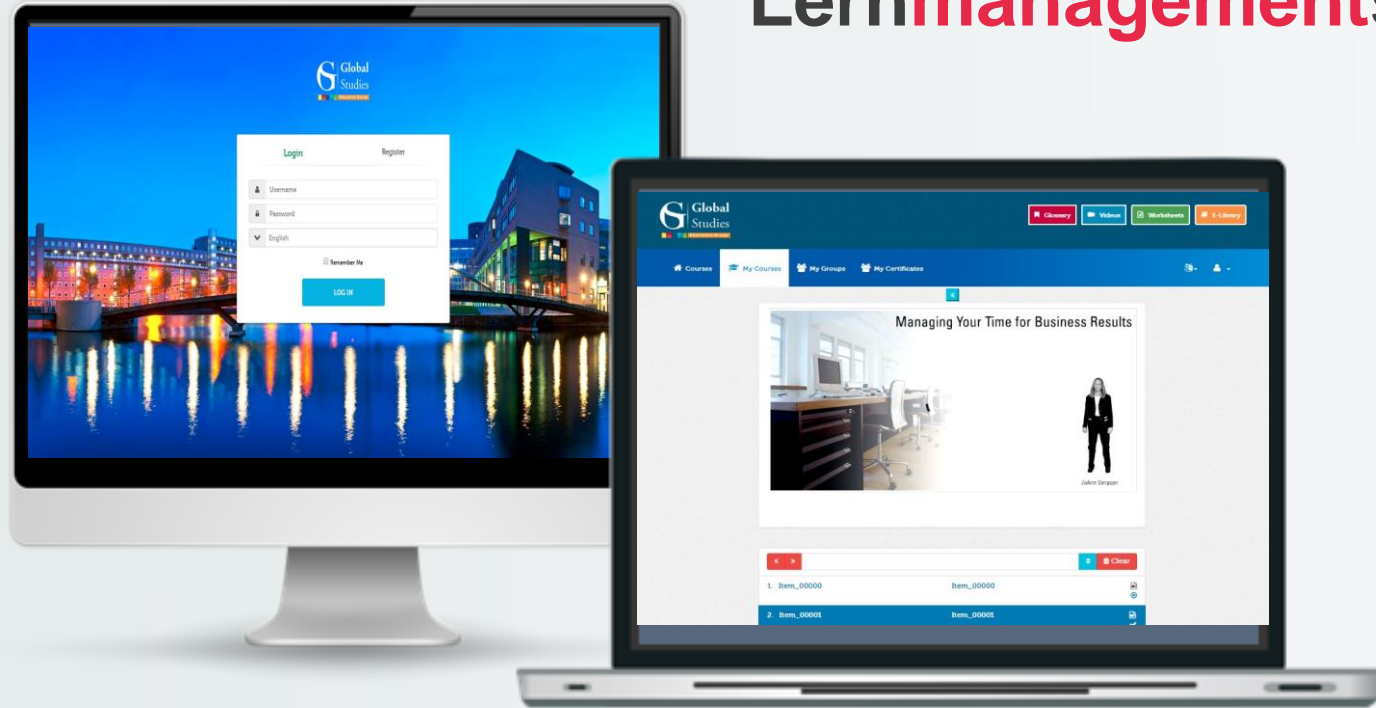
Lernmanagement

Global Studies

Login
Register
Username
Password
English
Remember Me
LOG IN

Global Studies
Glossary
Videos
Worksheets
E-Library
Courses
My Courses
My Groups
My Certificates

Managing Your Time for Business Results
JoAnn Simpson

Clear
1. Item_00000
Item_00000
2. Item_00001
Item_00001